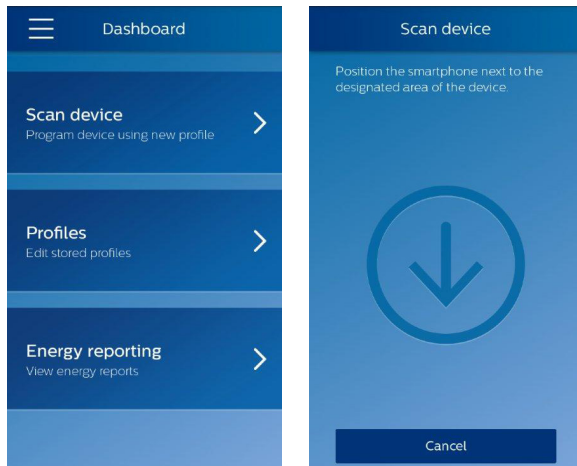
Dashboard

Scan device
Program device using new profile

Profiles
Edit stored profiles

Energy reporting
View energy reports

Scan device

Position the smartphone next to the designated area of the device.

Cancel